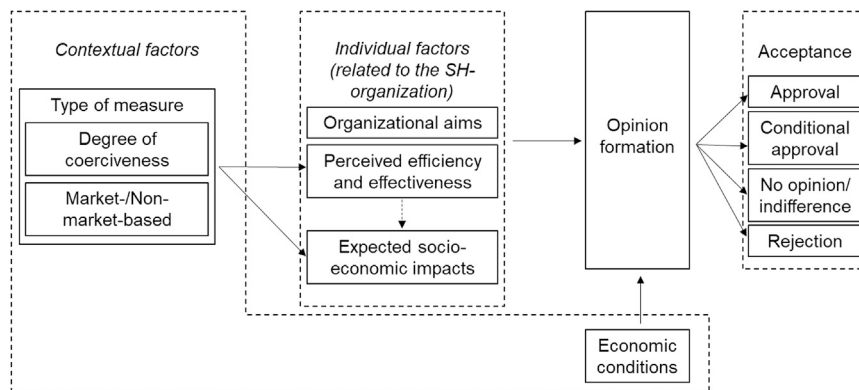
Contextual factors

Type of measure

Degree of coerciveness

Market-/Non-market-based

Individual factors (related to the SH-organization)

Organizational aims

Perceived efficiency and effectiveness

Expected socio-economic impacts

Opinion formation

Economic conditions

Acceptance

Approval

Conditional approval

No opinion/ indifference

Rejection